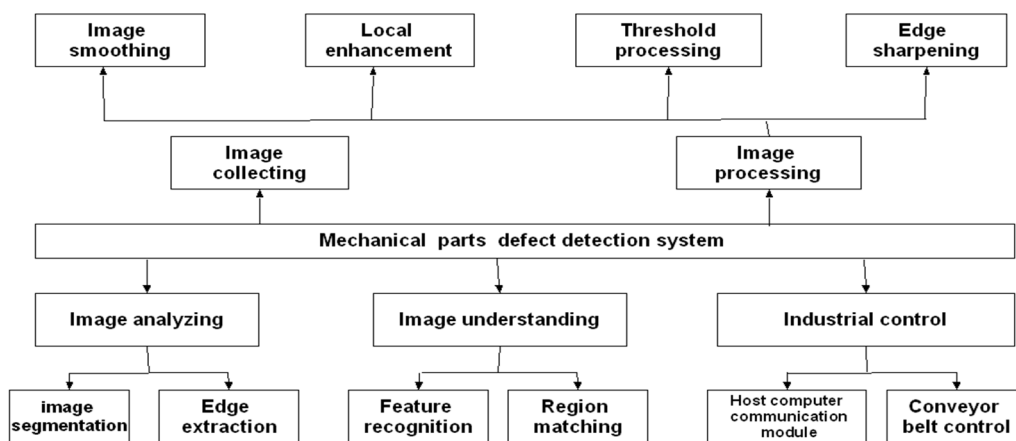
Image smoothing

Local enhancement

Threshold processing

Edge sharpening

Image collecting

Image processing

Mechanical parts defect detection system

Image analyzing

Image understanding

Industrial control

image segmentation

Edge extraction

Feature recognition

Region matching

Host computer communication module

Conveyor belt control